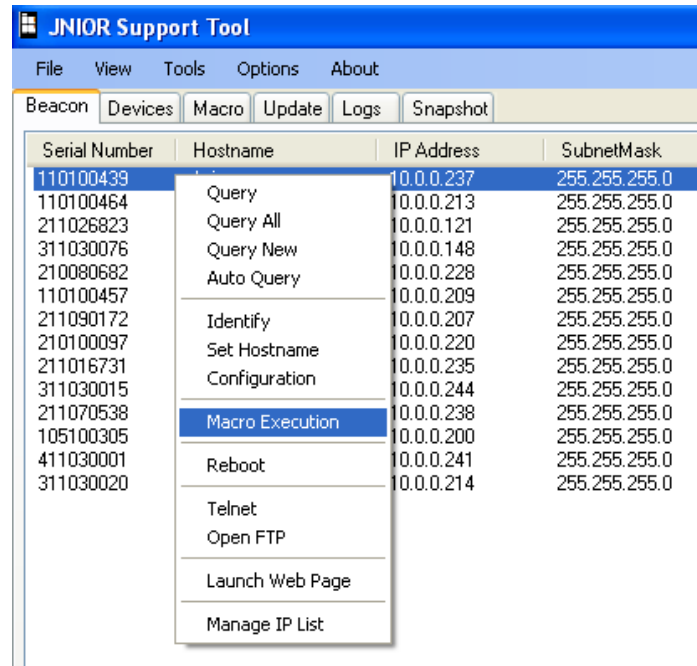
JNIOR Support Tool

File View Tools Options About

Beacon Devices Macro Update Logs Snapshot

| Serial Number | Hostname | IP Address | SubnetMask |
|---|---|---|---|
| 110100439 | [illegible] | 10.0.0.237 | 255.255.255.0 |
| 110100464 | | 10.0.0.213 | 255.255.255.0 |
| 211026823 | | 10.0.0.121 | 255.255.255.0 |
| 311030076 | | 10.0.0.148 | 255.255.255.0 |
| 210080682 | | 10.0.0.228 | 255.255.255.0 |
| 110100457 | | 10.0.0.209 | 255.255.255.0 |
| 211090172 | | 10.0.0.207 | 255.255.255.0 |
| 210100097 | | 10.0.0.220 | 255.255.255.0 |
| 211016731 | | 10.0.0.235 | 255.255.255.0 |
| 311030015 | | 10.0.0.244 | 255.255.255.0 |
| 211070538 | | 10.0.0.238 | 255.255.255.0 |
| 105100305 | | 10.0.0.200 | 255.255.255.0 |
| 411030001 | | 10.0.0.241 | 255.255.255.0 |
| 311030020 | | 10.0.0.214 | 255.255.255.0 |

Query
Query All
Query New
Auto Query

Identify
Set Hostname
Configuration

Macro Execution

Reboot

Telnet
Open FTP

Launch Web Page

Manage IP List